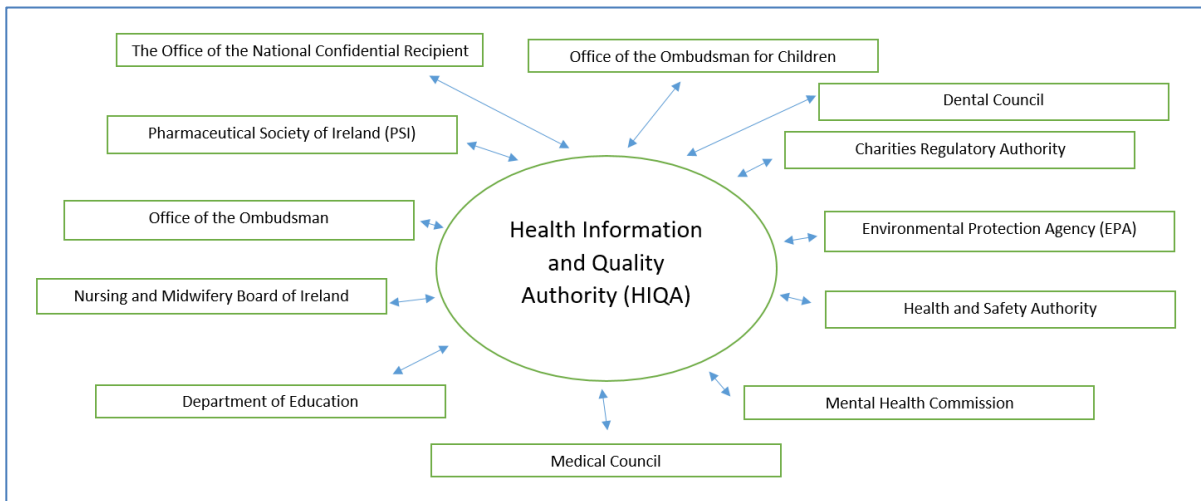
The Office of the National Confidential Recipient

Office of the Ombudsman for Children

Dental Council

Pharmaceutical Society of Ireland (PSI)

Charities Regulatory Authority

Office of the Ombudsman

Health Information and Quality Authority (HIQA)

Environmental Protection Agency (EPA)

Nursing and Midwifery Board of Ireland

Health and Safety Authority

Department of Education

Mental Health Commission

Medical Council